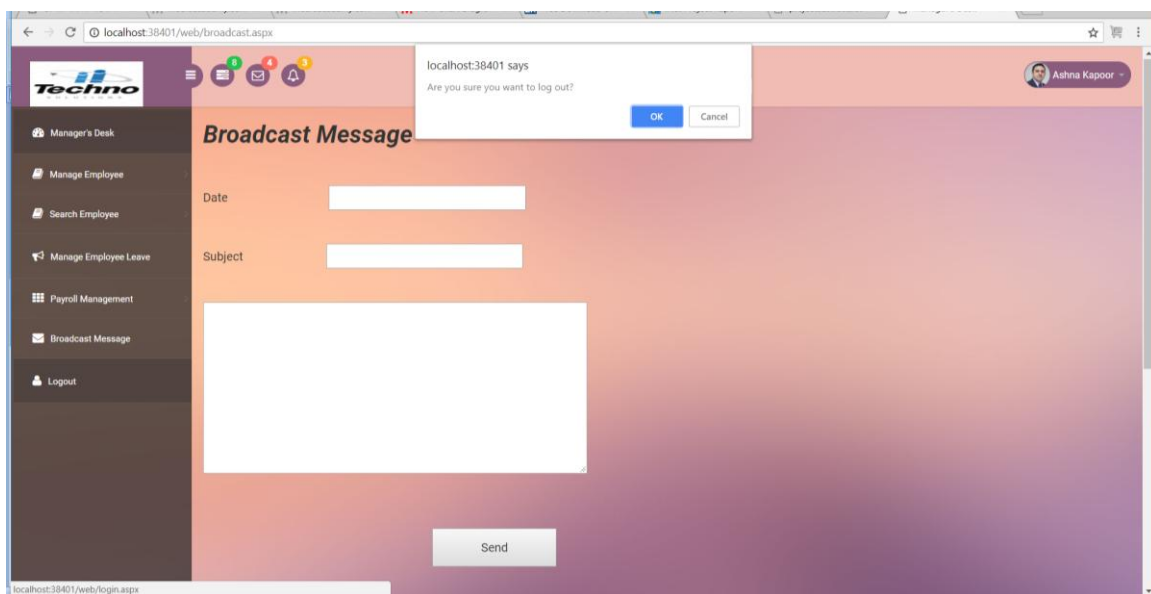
localhost:38401/web/broadcast.aspx

Techno

8 4 3

localhost:38401 says
Are you sure you want to log out?
OK Cancel

Ashna Kapoor

Manager's Desk
Manage Employee
Search Employee
Manage Employee Leave
Payroll Management
Broadcast Message
Logout

Broadcast Message

Date

Subject

Send

localhost:38401/web/login.aspx